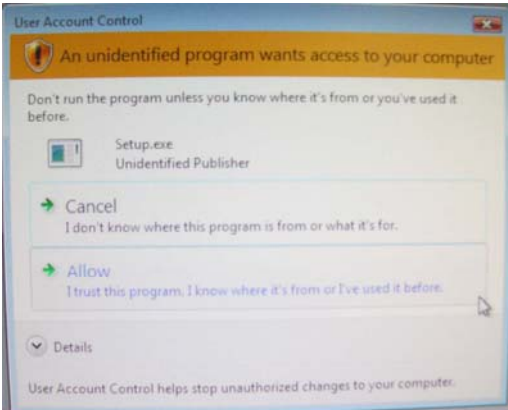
User Account Control

An unidentified program wants access to your computer

Don't run the program unless you know where it's from or you've used it before.

Setup.exe
Unidentified Publisher

Cancel
I don't know where this program is from or what it's for.

Allow
I trust this program. I know where it's from or I've used it before.

Details

User Account Control helps stop unauthorized changes to your computer.